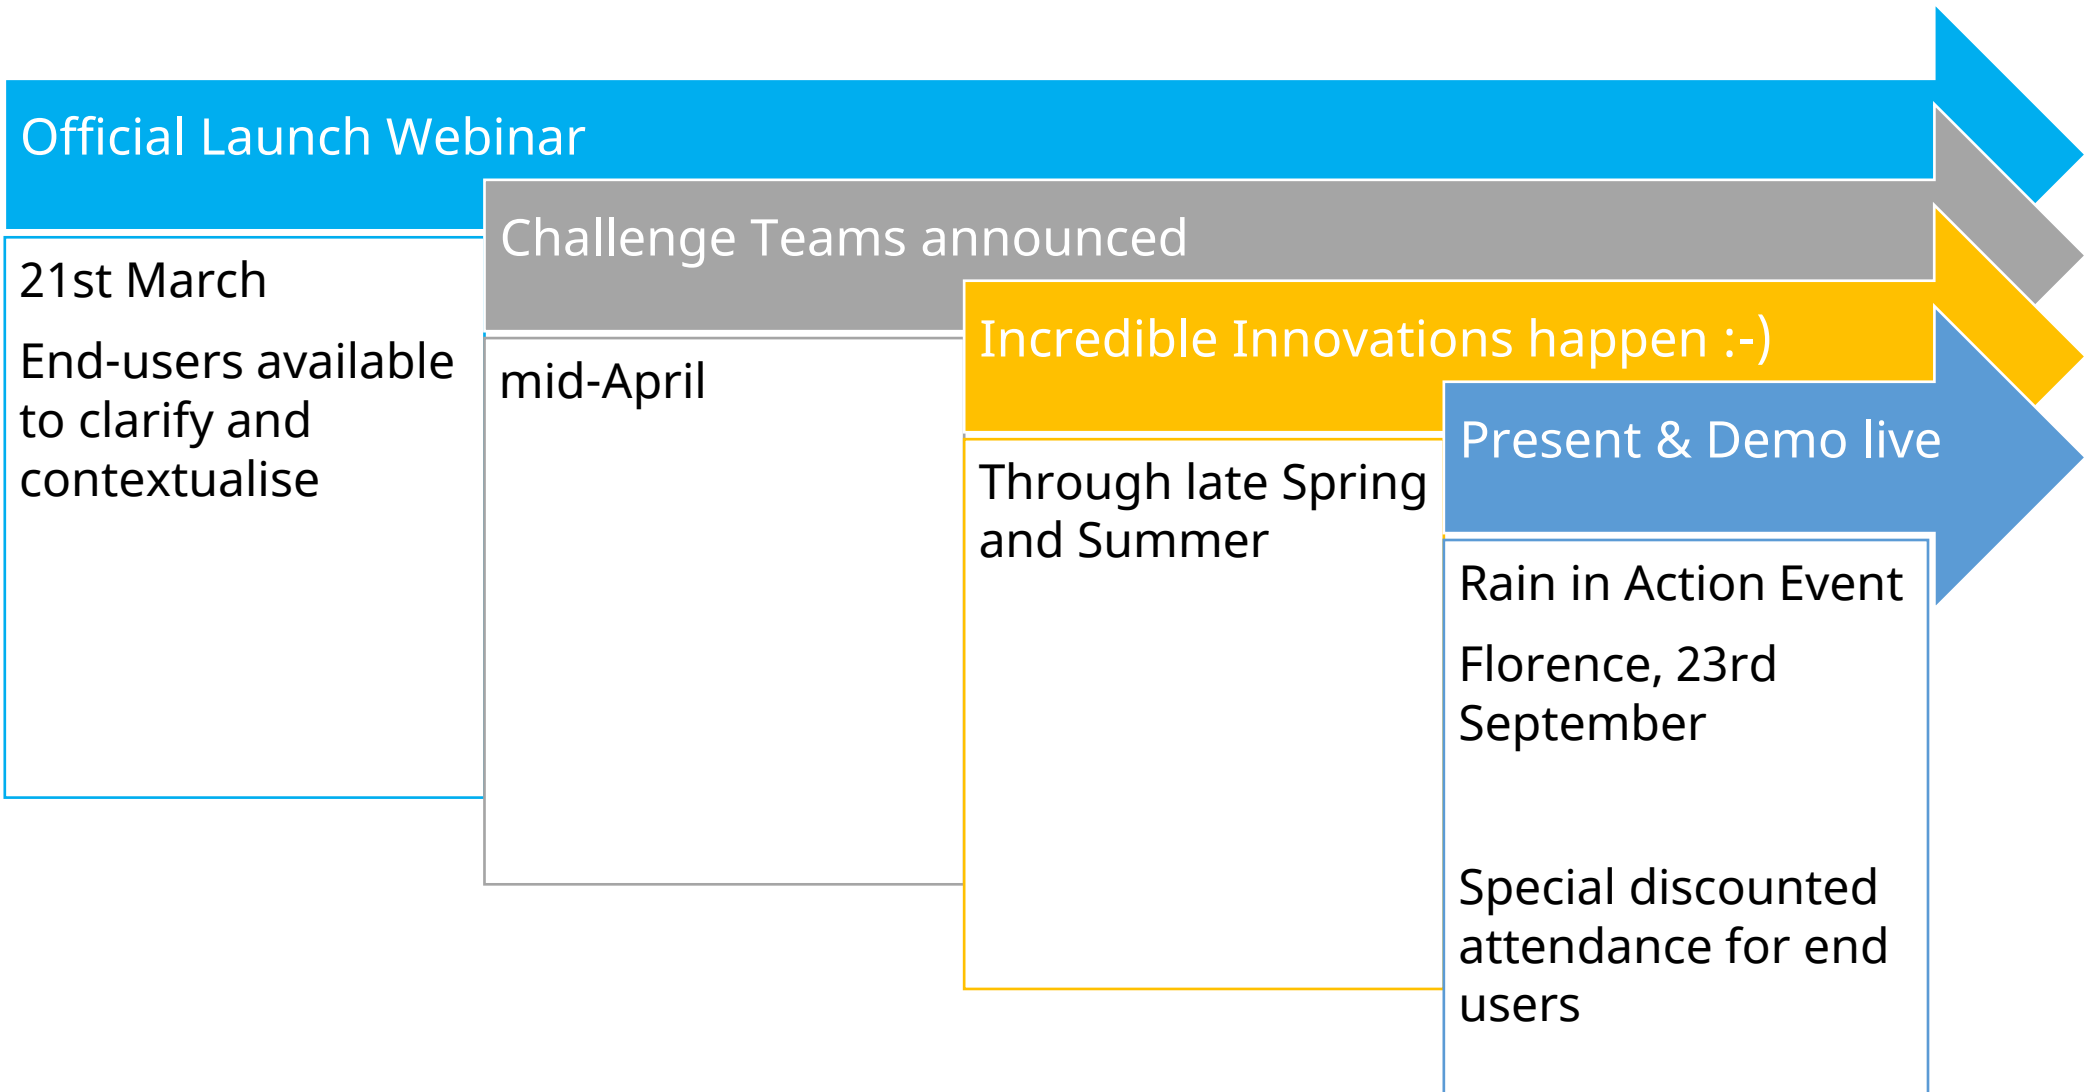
Official Launch Webinar

21st March

End-users available to clarify and contextualise

Challenge Teams announced

mid-April

Incredible Innovations happen :-)

Through late Spring and Summer

Present & Demo live

Rain in Action Event

Florence, 23rd September

Special discounted attendance for end users